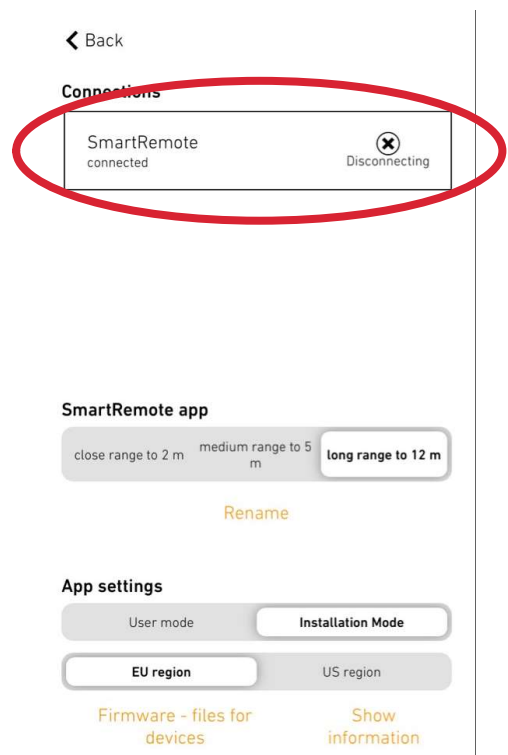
Back

Connections

SmartRemote
connected

Disconnecting

SmartRemote app

close range to 2 m | medium range to 5 m | long range to 12 m

Rename

App settings

User mode | Installation Mode

EU region | US region

Firmware - files for devices

Show information